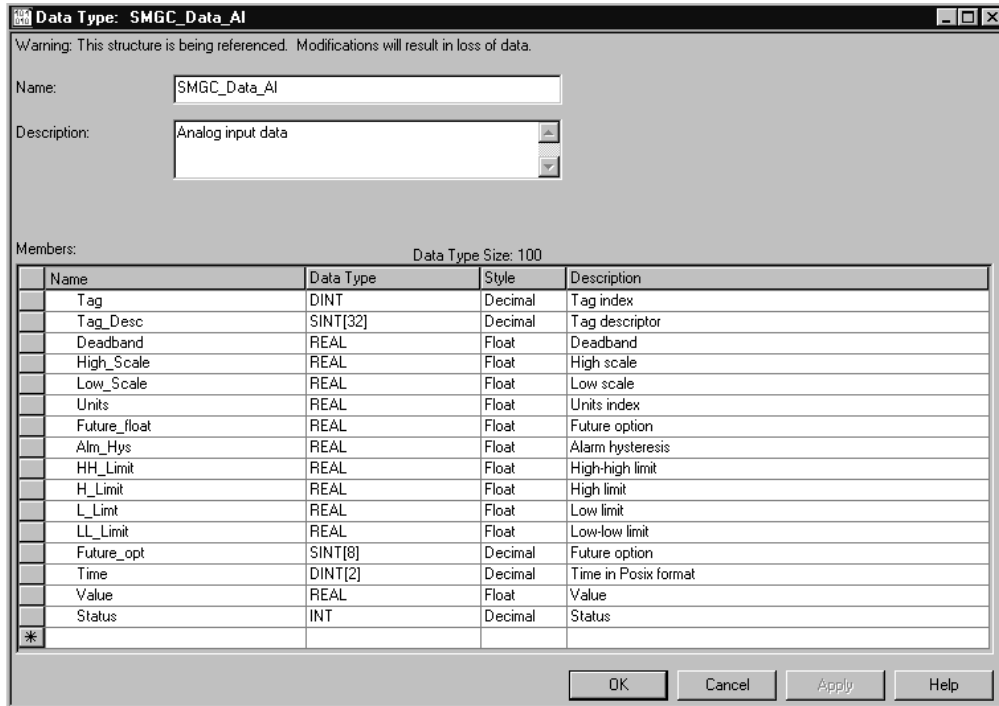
Data Type: SMGC_Data_AI

Warning: This structure is being referenced. Modifications will result in loss of data.

Name: SMGC_Data_AI

Description: Analog input data

Members:

Data Type Size: 100

| | Name | Data Type | Style | Description |
|---|---|---|---|---|
| | Tag | DINT | Decimal | Tag index |
| | Tag_Desc | SINT[32] | Decimal | Tag descriptor |
| | Deadband | REAL | Float | Deadband |
| | High_Scale | REAL | Float | High scale |
| | Low_Scale | REAL | Float | Low scale |
| | Units | REAL | Float | Units index |
| | Future_float | REAL | Float | Future option |
| | Alm_Hys | REAL | Float | Alarm hysteresis |
| | HH_Limit | REAL | Float | High-high limit |
| | H_Limit | REAL | Float | High limit |
| | L_Limt | REAL | Float | Low limit |
| | LL_Limit | REAL | Float | Low-low limit |
| | Future_opt | SINT[8] | Decimal | Future option |
| | Time | DINT[2] | Decimal | Time in Posix format |
| | Value | REAL | Float | Value |
| | Status | INT | Decimal | Status |
| * | | | | |

OK Cancel Apply Help